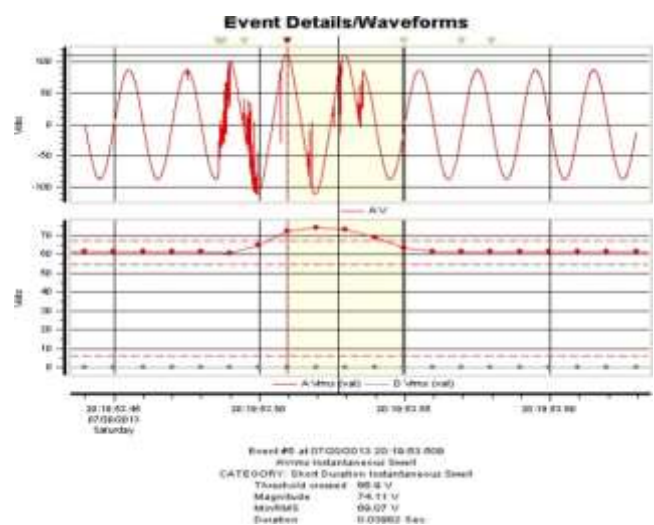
Event Details/Waveforms

100
50
0
-50
-100
Volts

A V

70
60
50
40
30
20
10
0
Volts

A Vrms (val)   D Vrms (val)

20:19:52.46
07/20/2013
Saturday

20:19:52.50

20:19:52.55

20:19:52.60

Event #6 at 07/20/2013 20:19:52.508
Arms Instantaneous Swell
CATEGORY: Short Duration Instantaneous Swell
Threshold crossed 66.6 V
Magnitude 74.11 V
Min/RMS 69.07 V
Duration 0.03662 Sec